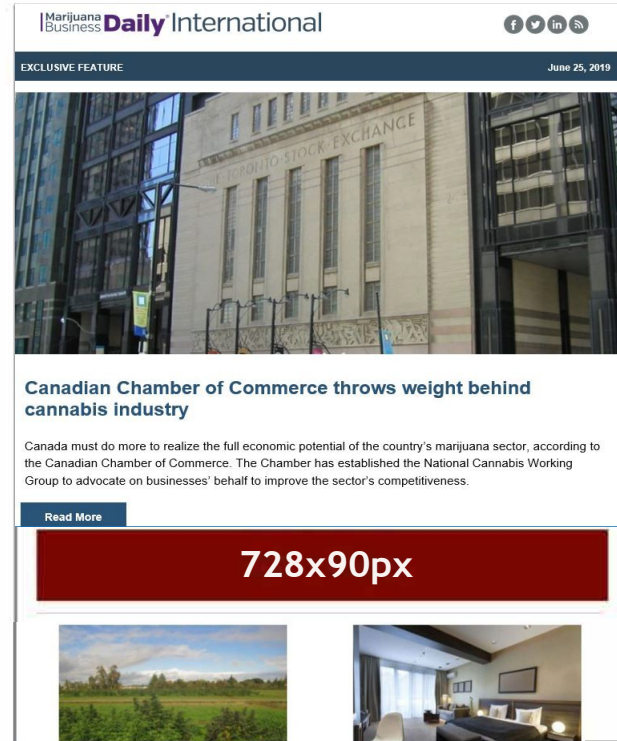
Marijuana Business Daily International

EXCLUSIVE FEATURE

June 25, 2019

TORONTO STOCK EXCHANGE

Canadian Chamber of Commerce throws weight behind cannabis industry

Canada must do more to realize the full economic potential of the country's marijuana sector, according to the Canadian Chamber of Commerce. The Chamber has established the National Cannabis Working Group to advocate on businesses' behalf to improve the sector's competitiveness.

Read More

728x90px